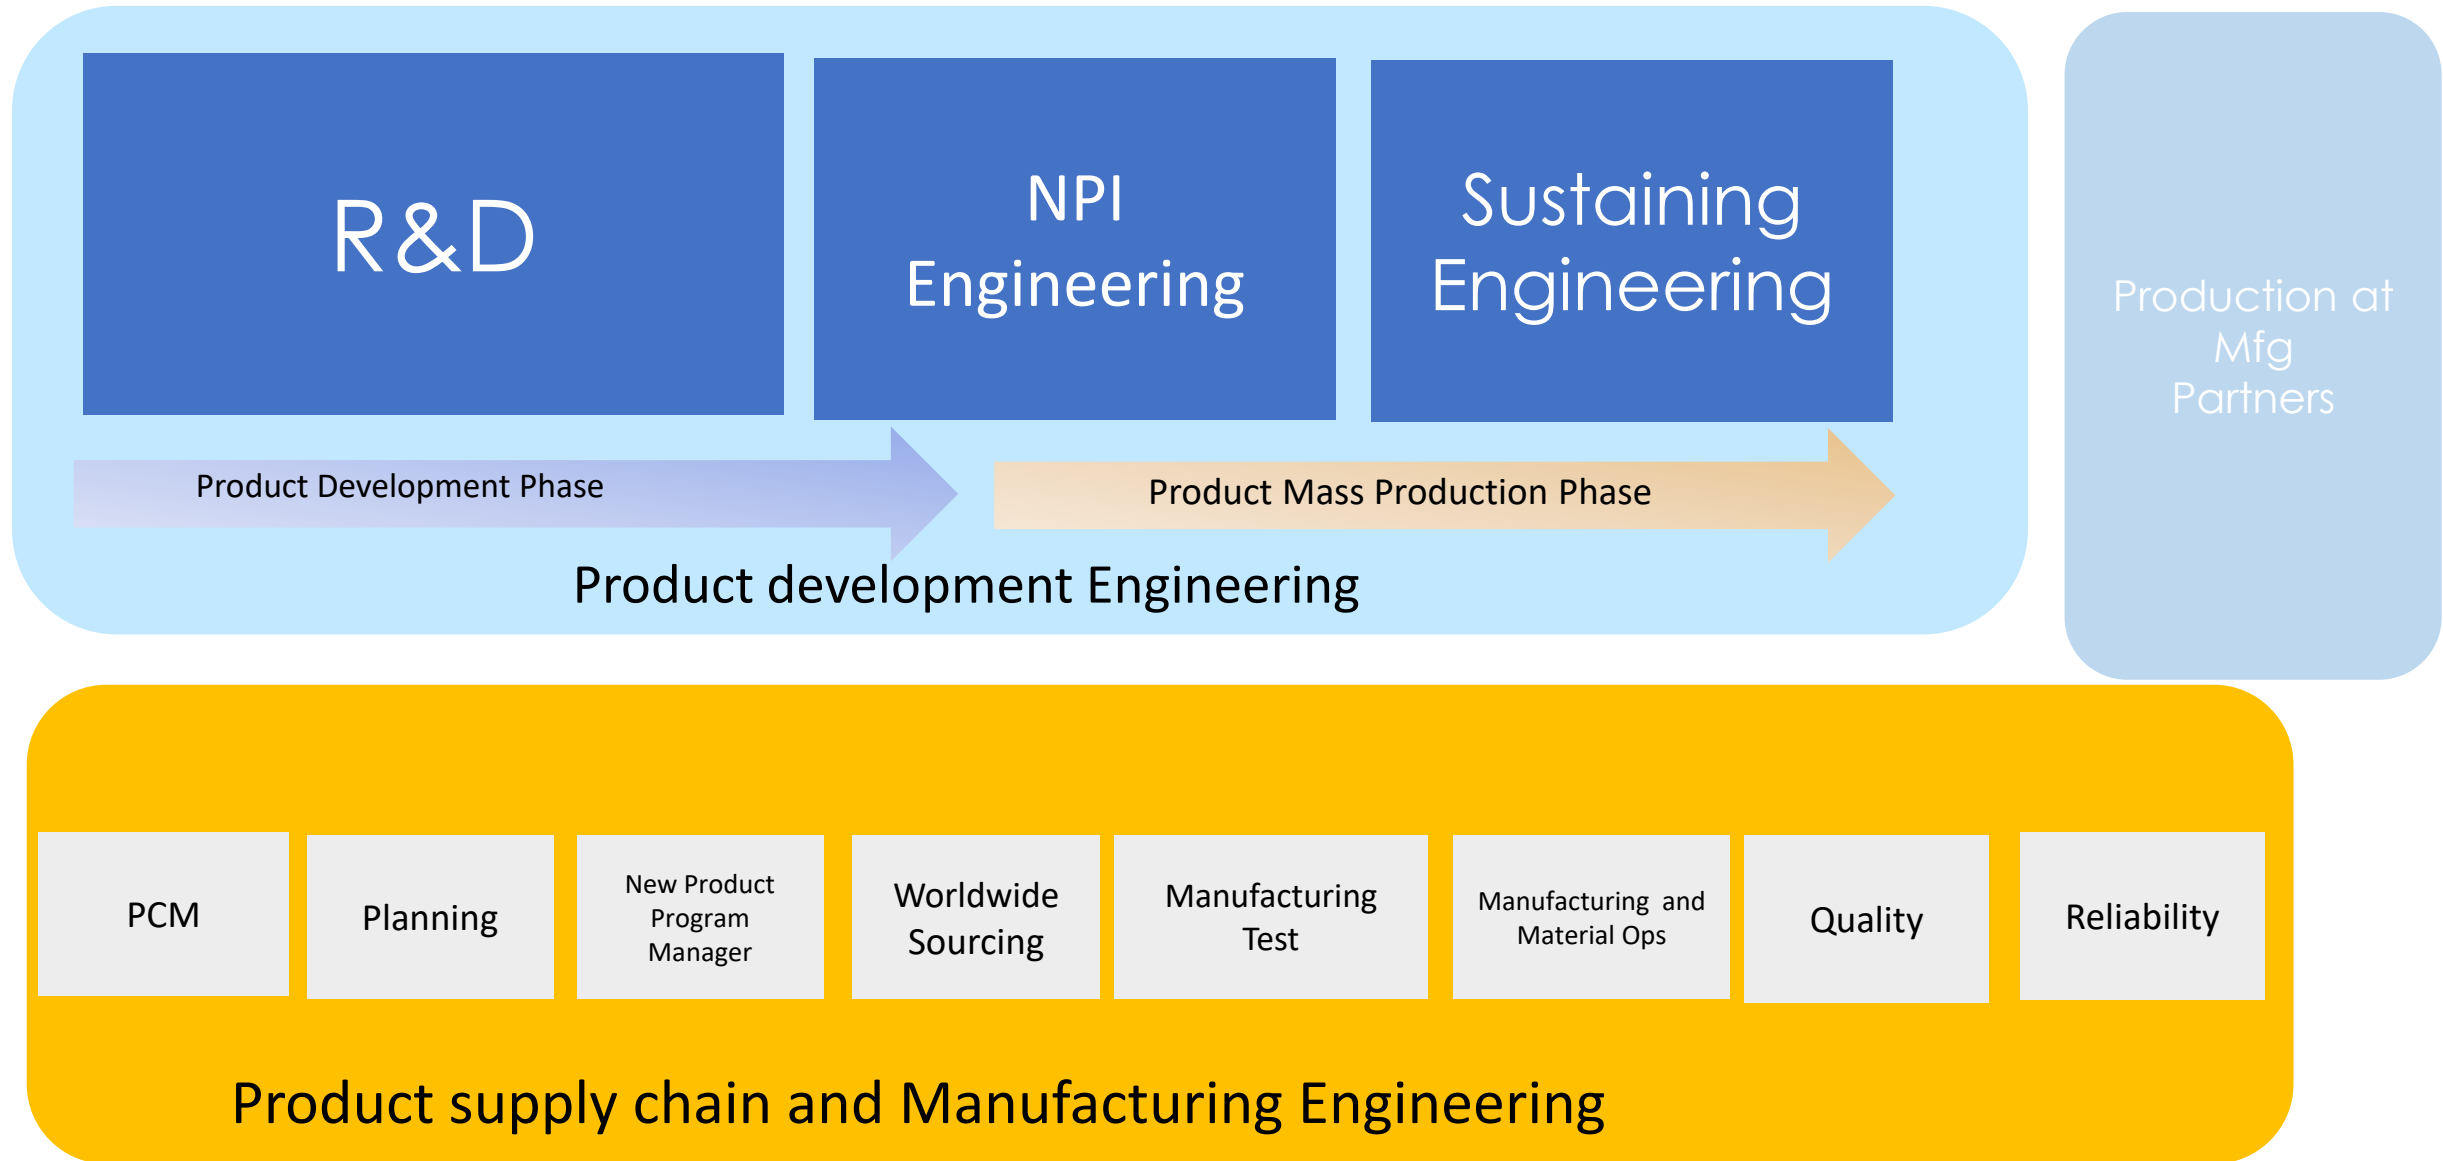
R&D

NPI Engineering

Sustaining Engineering

Production at Mfg Partners

Product Development Phase

Product Mass Production Phase

Product development Engineering

PCM

Planning

New Product Program Manager

Worldwide Sourcing

Manufacturing Test

Manufacturing and Material Ops

Quality

Reliability

Product supply chain and Manufacturing Engineering